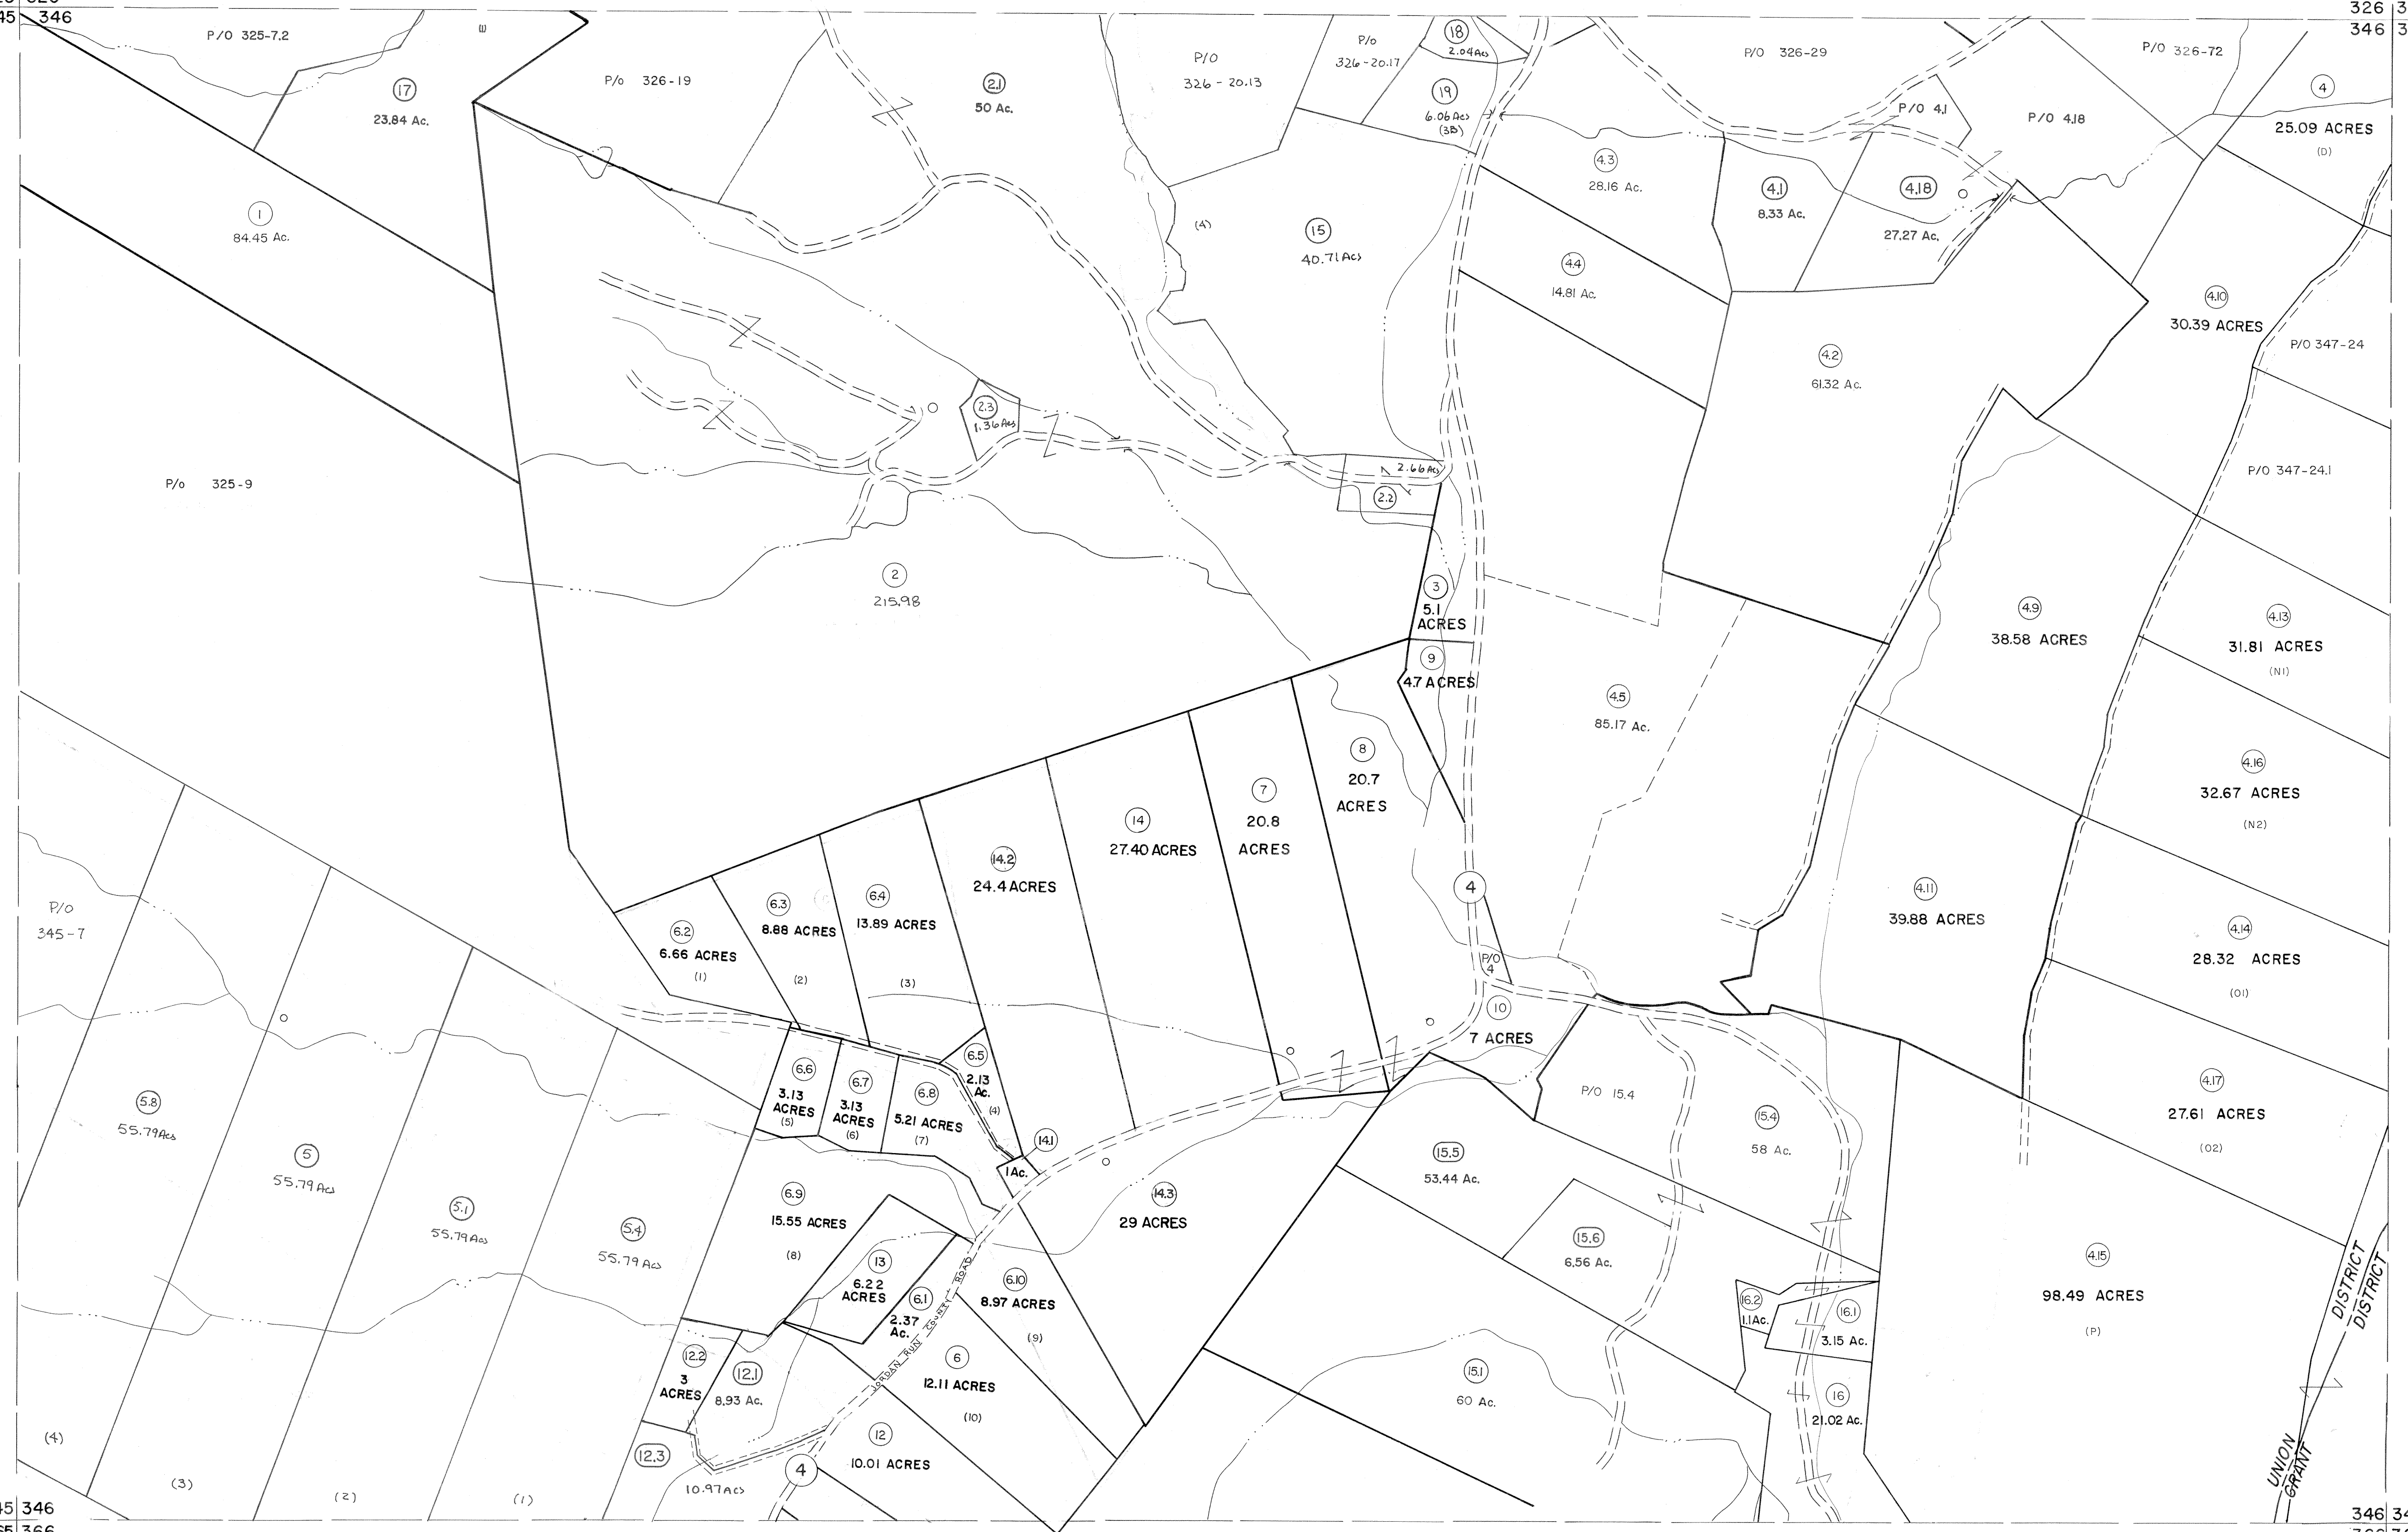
45 346
326
346
P/O 325-7.2
17
23.84 Ac.
P/o 326-19
2.1
50 Ac.
P/O 326-20.13
P/o 326-20.17
18
2.04 Acs
19
6.06 Acs (3B)
P/O 326-29
P/O 326-72
4
25.09 ACRES
(D)
P/O 4.1
P/O 4.18
1
84.45 Ac.
15
40.71 Acs
(4)
4.3
28.16 Ac.
4.1
8.33 Ac.
4.18
27.27 Ac.
4.4
14.81 Ac.
4.10
30.39 ACRES
P/O 347-24
4.2
61.32 Ac.
P/o 325-9
2.3
1.36 Acs
2.66 Acs
2.2
P/O 347-24.1
2
215.98
3
5.1 ACRES
9
4.7 ACRES
4.9
38.58 ACRES
4.13
31.81 ACRES
(N1)
4.5
85.17 Ac.
8
20.7 ACRES
7
20.8 ACRES
14
27.40 ACRES
14.2
24.4 ACRES
4.16
32.67 ACRES
(N2)
4
4.11
39.88 ACRES
P/O 345-7
6.2
6.66 ACRES
(1)
6.3
8.88 ACRES
(2)
6.4
13.89 ACRES
(3)
P/O 4
10
7 ACRES
4.14
28.32 ACRES
(O1)
6.5
2.13 Ac.
(4)
6.6
3.13 ACRES
(5)
6.7
3.13 ACRES
(6)
6.8
5.21 ACRES
(7)
P/O 15.4
15.4
58 Ac.
4.17
27.61 ACRES
(O2)
5.8
55.79 Acs
5
55.79 Acs
5.1
55.79 Acs
5.4
55.79 Acs
14.1
1 Ac.
14.3
29 ACRES
15.5
53.44 Ac.
6.9
15.55 ACRES
(8)
13
6.22 ACRES
6.1
2.37 Ac.
JORDAN RUN COUNTY ROAD
6.10
8.97 ACRES
(9)
15.6
6.56 Ac.
4.15
98.49 ACRES
(P)
DISTRICT
DISTRICT
16.2
1.1 Ac.
16.1
3.15 Ac.
12.2
3 ACRES
12.1
8.93 Ac.
6
12.11 ACRES
(10)
15.1
60 Ac.
16
21.02 Ac.
(4)
12.3
12
10.01 ACRES
4
10.97 Acs
(3)
(2)
(1)
UNION
GRANT
45 346
45 366
346 34